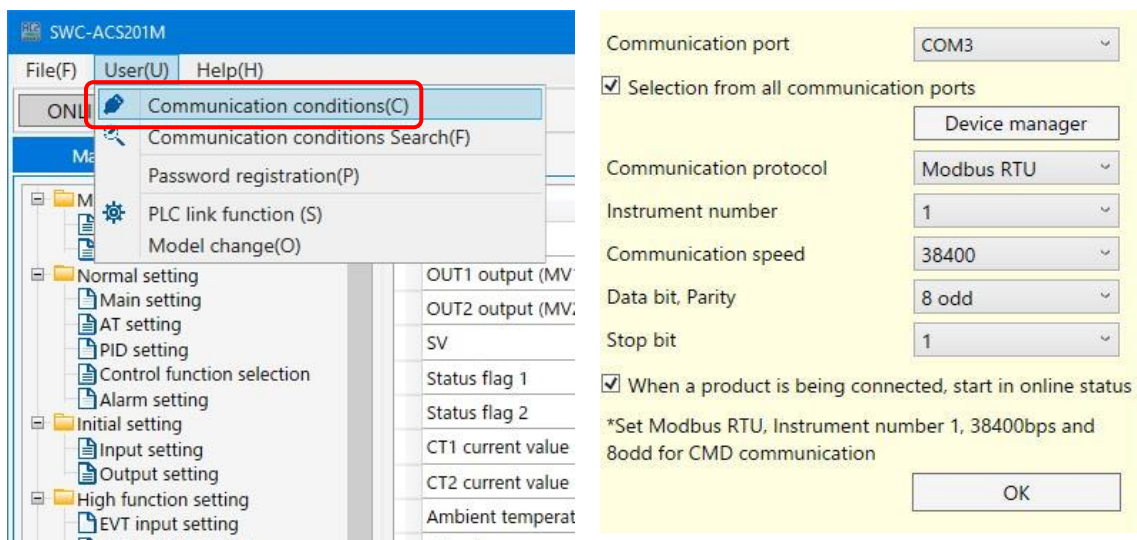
SWC-ACS201M

File(F) User(U) Help(H)

ONL

Ma

Communication conditions(C)
Communication conditions Search(F)
Password registration(P)
PLC link function (S)
Model change(O)

M

Normal setting
Main setting
AT setting
PID setting
Control function selection
Alarm setting
Initial setting
Input setting
Output setting
High function setting
EVT input setting

OUT1 output (MV
OUT2 output (MV
SV
Status flag 1
Status flag 2
CT1 current value
CT2 current value
Ambient temperat

Communication port COM3
Selection from all communication ports
Device manager
Communication protocol Modbus RTU
Instrument number 1
Communication speed 38400
Data bit, Parity 8 odd
Stop bit 1
When a product is being connected, start in online status
*Set Modbus RTU, Instrument number 1, 38400bps and 8odd for CMD communication
OK